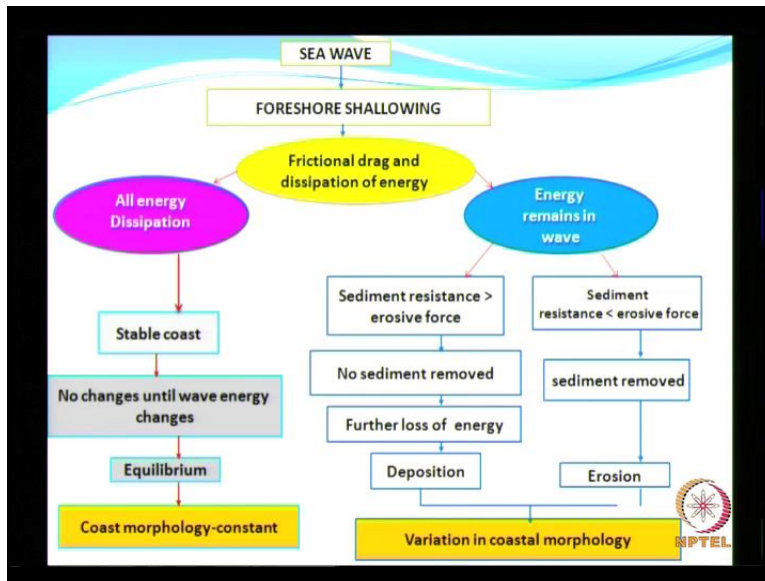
SEA WAVE

FORESHORE SHALLOWING

Frictional drag and dissipation of energy

All energy Dissipation

Stable coast

No changes until wave energy changes

Equilibrium

Coast morphology-constant

Energy remains in wave

Sediment resistance > erosive force

No sediment removed

Further loss of energy

Deposition

Sediment resistance < erosive force

sediment removed

Erosion

Variation in coastal morphology

NPTEL